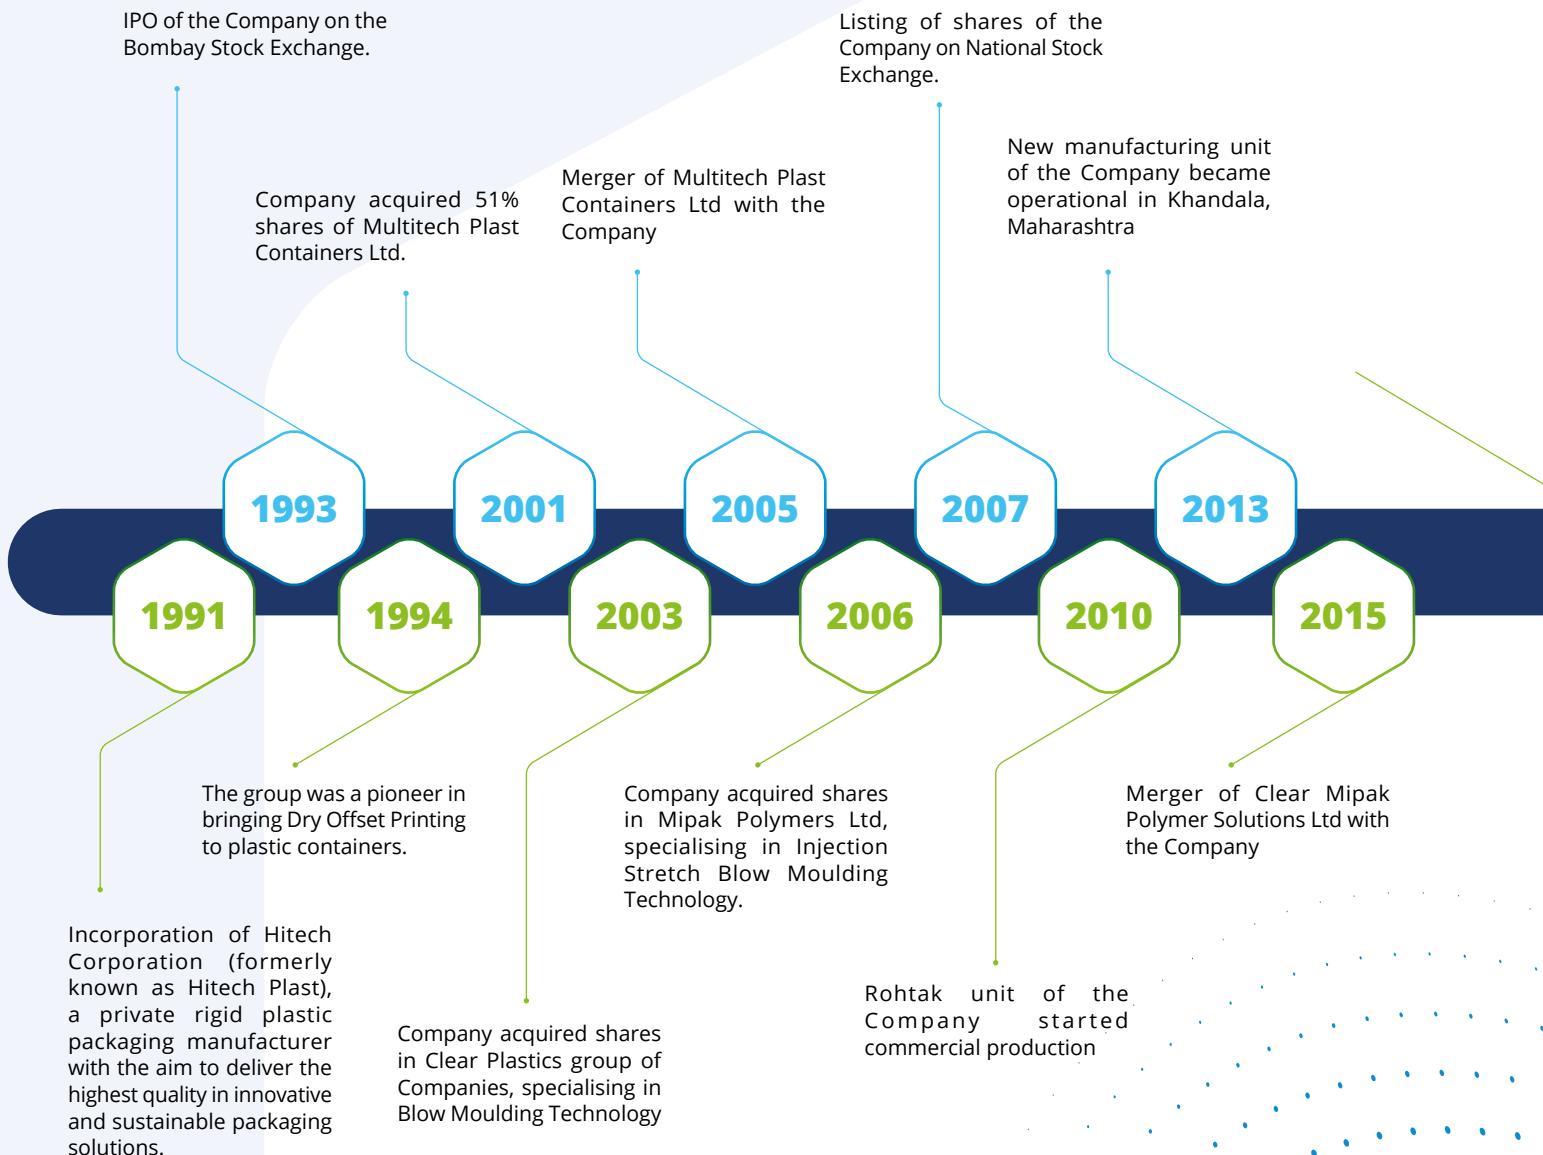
IPO of the Company on the Bombay Stock Exchange.

Listing of shares of the Company on National Stock Exchange.

New manufacturing unit of the Company became operational in Khandala, Maharashtra

Company acquired 51% shares of Multitech Plast Containers Ltd.

Merger of Multitech Plast Containers Ltd with the Company

1993

2001

2005

2007

2013

1991

1994

2003

2006

2010

2015

The group was a pioneer in bringing Dry Offset Printing to plastic containers.

Company acquired shares in Mipak Polymers Ltd, specialising in Injection Stretch Blow Moulding Technology.

Merger of Clear Mipak Polymer Solutions Ltd with the Company

Incorporation of Hitech Corporation (formerly known as Hitech Plast), a private rigid plastic packaging manufacturer with the aim to deliver the highest quality in innovative and sustainable packaging solutions.

Company acquired shares in Clear Plastics group of Companies, specialising in Blow Moulding Technology

Rohtak unit of the Company started commercial production